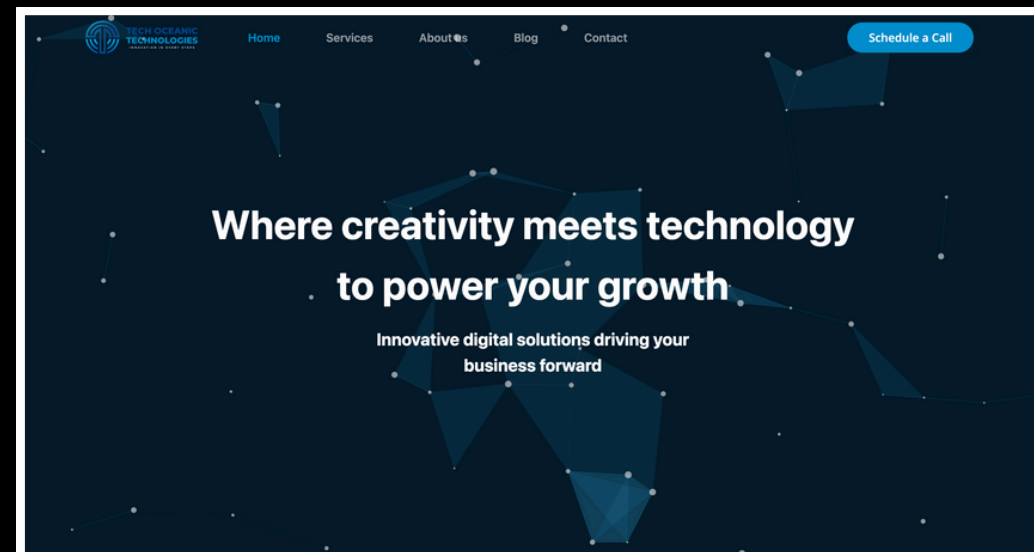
TECH OCEANIC TECHNOLOGIES
INNOVATION IN EVERY STEP

Home Services About us Blog Contact

Schedule a Call

Where creativity meets technology to power your growth

Innovative digital solutions driving your business forward